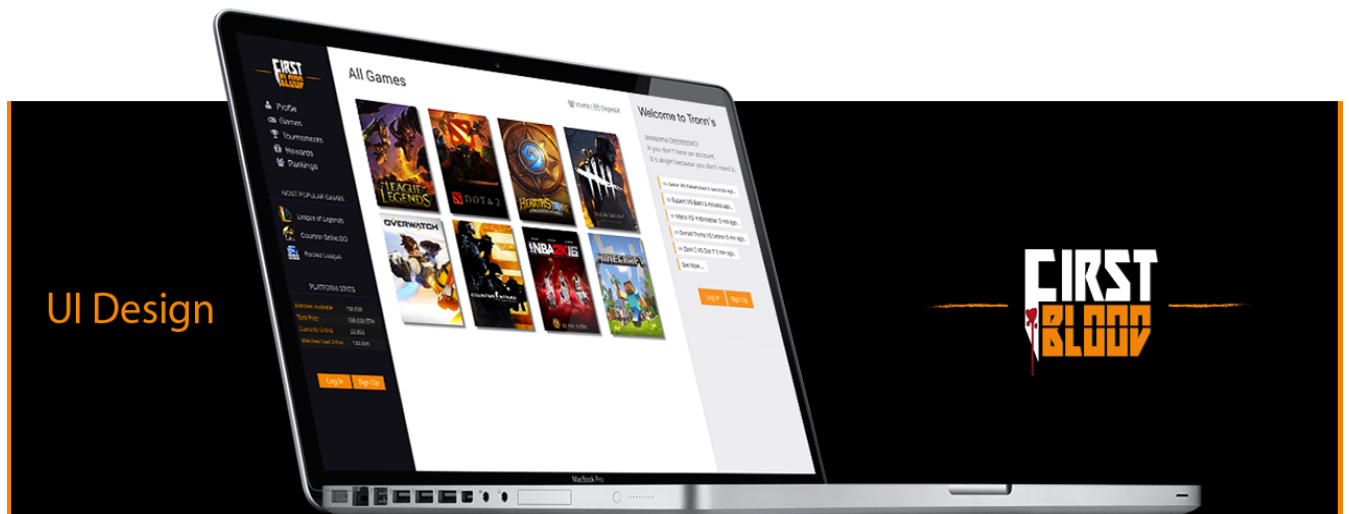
FIRST BLOOD

Profile
Games
Tournaments
Rewards
Rankings

MOST POPULAR GAMES
League of Legends
Counter Strike:GO
Ranked Leagues

PLATFORM STATS
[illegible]
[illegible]
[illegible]
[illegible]

Log In
Sign Up

All Games

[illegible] Deposit

LEAGUE OF LEGENDS
DOTA 2
HEARTHSTONE
OVERWATCH
COUNTER STRIKE
NBA 2K16
MINECRAFT

Welcome to Tronn's
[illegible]
If you don't have an account, it's alright because you don't need it.
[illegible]
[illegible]
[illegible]
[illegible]
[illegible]
See More...

Log In
Sign Up

MacBook Pro

UI Design

FIRST BLOOD